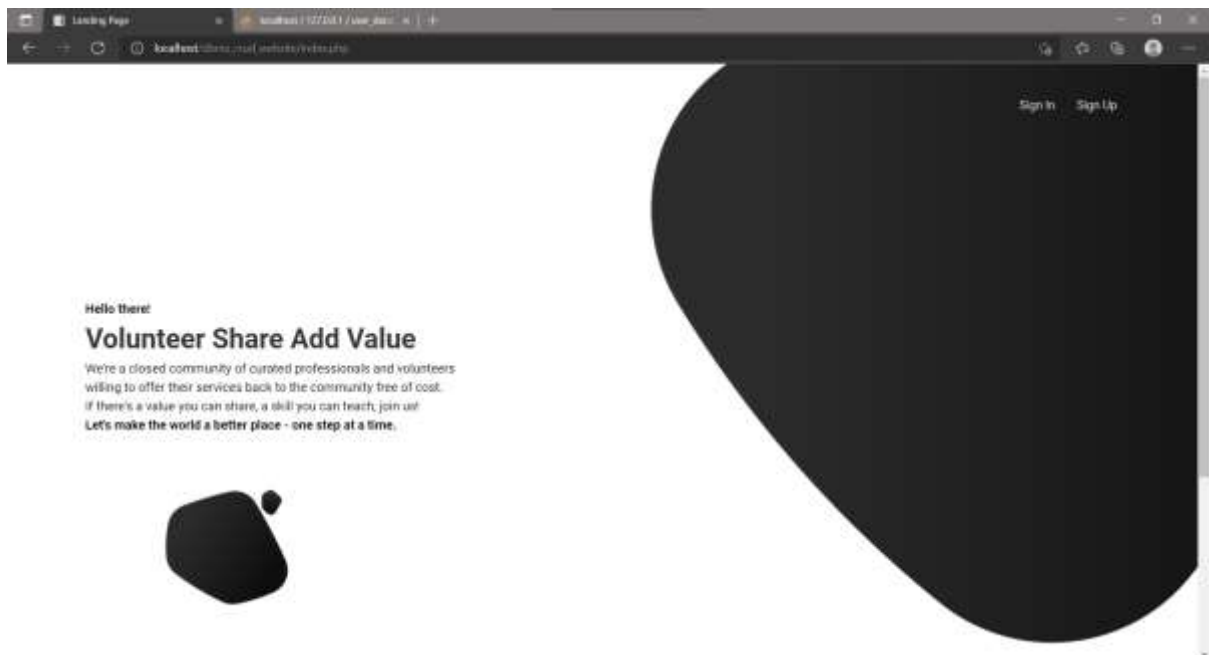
Landing Page
localhost / 127.0.0.1 / user_do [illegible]
localhost/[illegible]/index.php

Sign In Sign Up

Hello there!

Volunteer Share Add Value

We're a closed community of curated professionals and volunteers willing to offer their services back to the community free of cost.
If there's a value you can share, a skill you can teach, join us!
Let's make the world a better place - one step at a time.